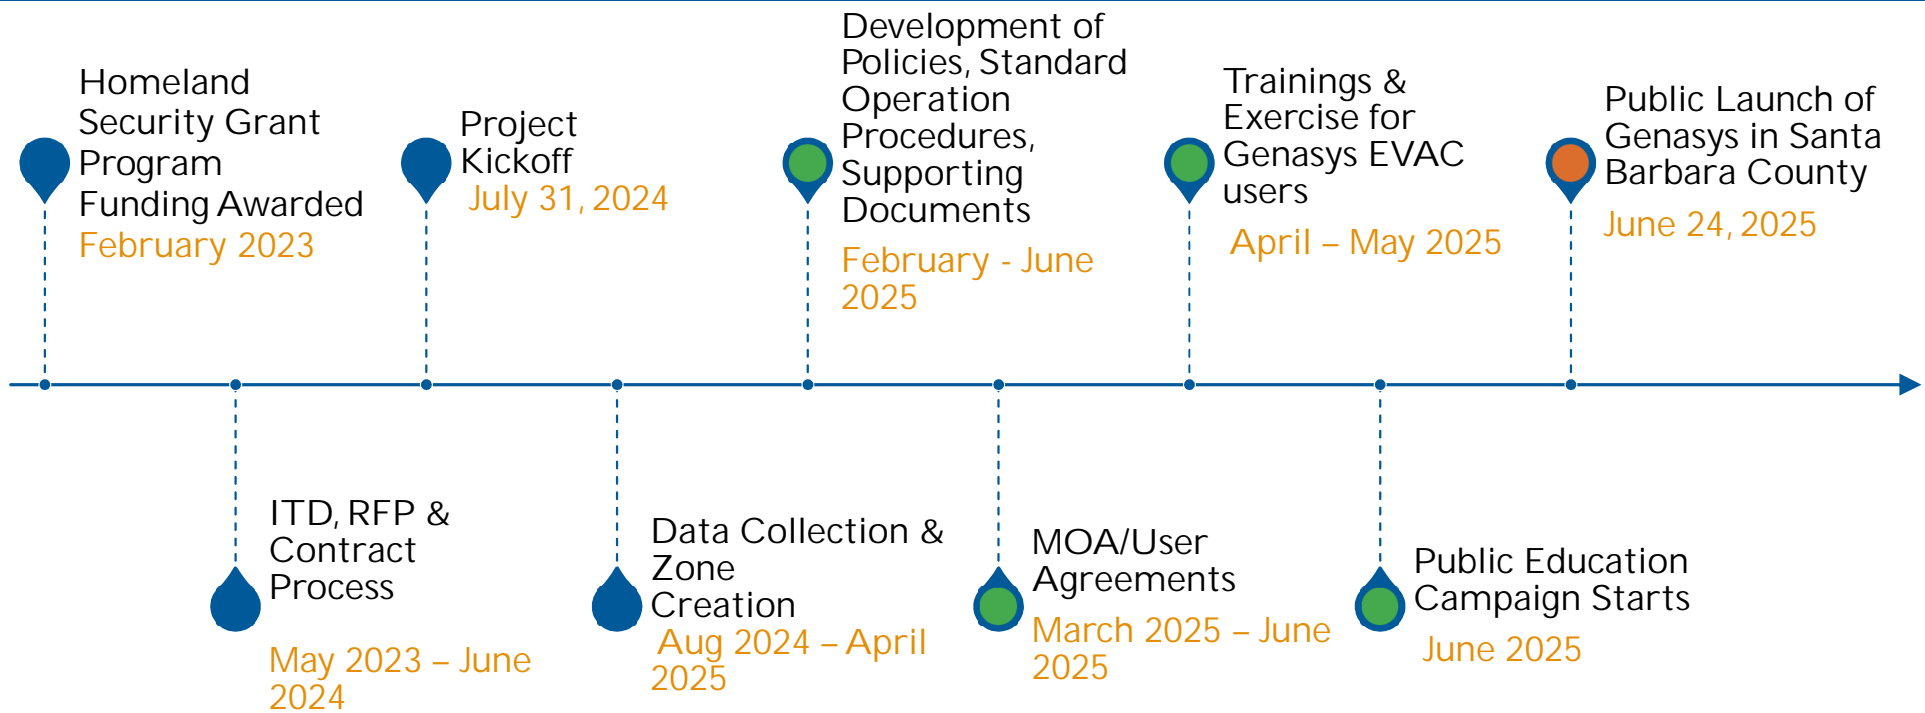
Homeland Security Grant Program Funding Awarded
February 2023

ITD, RFP & Contract Process
May 2023 – June 2024

Project Kickoff
July 31, 2024

Data Collection & Zone Creation
Aug 2024 – April 2025

Development of Policies, Standard Operation Procedures, Supporting Documents
February - June 2025

MOA/User Agreements
March 2025 – June 2025

Trainings & Exercise for Genasys EVAC users
April – May 2025

Public Education Campaign Starts
June 2025

Public Launch of Genasys in Santa Barbara County
June 24, 2025